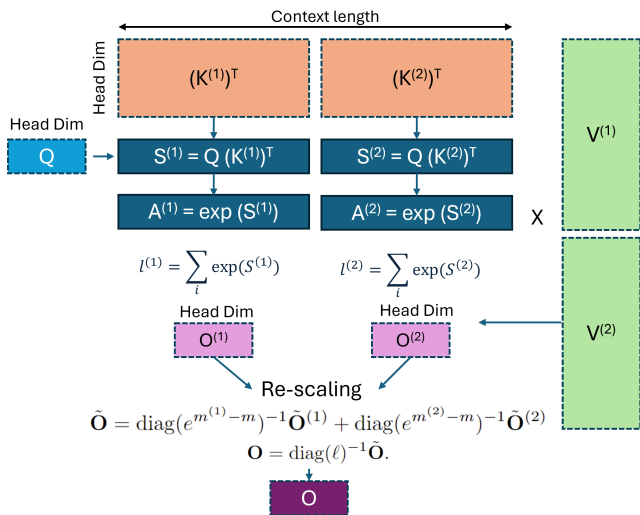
Context length

Head Dim

$(K^{(1)})^T$

$(K^{(2)})^T$

Head Dim

Q

$S^{(1)} = Q\ (K^{(1)})^T$

$S^{(2)} = Q\ (K^{(2)})^T$

$V^{(1)}$

$A^{(1)} = \exp\ (S^{(1)})$

$A^{(2)} = \exp\ (S^{(2)})$

X

$l^{(1)} = \sum_i \exp(S^{(1)})$

$l^{(2)} = \sum_i \exp(S^{(2)})$

Head Dim

$O^{(1)}$

Head Dim

$O^{(2)}$

$V^{(2)}$

Re-scaling

$\tilde{\mathbf{O}} = \mathrm{diag}(e^{m^{(1)}-m})^{-1}\tilde{\mathbf{O}}^{(1)} + \mathrm{diag}(e^{m^{(2)}-m})^{-1}\tilde{\mathbf{O}}^{(2)}$

$\mathbf{O} = \mathrm{diag}(\ell)^{-1}\tilde{\mathbf{O}}.$

O